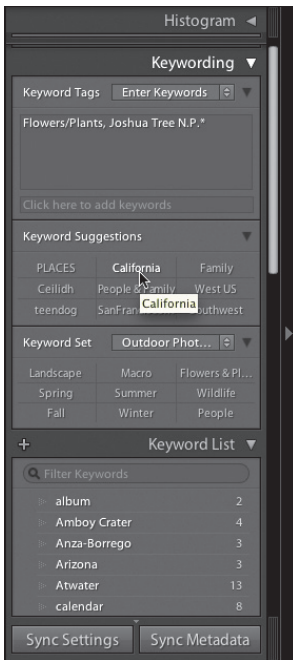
Histogram ◀

Keywording ▼

Keyword Tags Enter Keywords

Flowers/Plants, Joshua Tree N.P.*

Click here to add keywords

Keyword Suggestions

| PLACES | California | Family |
|---|---|---|
| Ceilidh | People & Family | West US |
| teendog | SanFran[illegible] | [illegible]outhwest |

California

Keyword Set Outdoor Phot...

| Landscape | Macro | Flowers & Pl... |
|---|---|---|
| Spring | Summer | Wildlife |
| Fall | Winter | People |

+ Keyword List ▼

Filter Keywords

| album | 2 |
|---|---|
| Amboy Crater | 4 |
| Anza-Borrego | 3 |
| Arizona | 3 |
| Atwater | 13 |
| calendar | 8 |

Sync Settings Sync Metadata